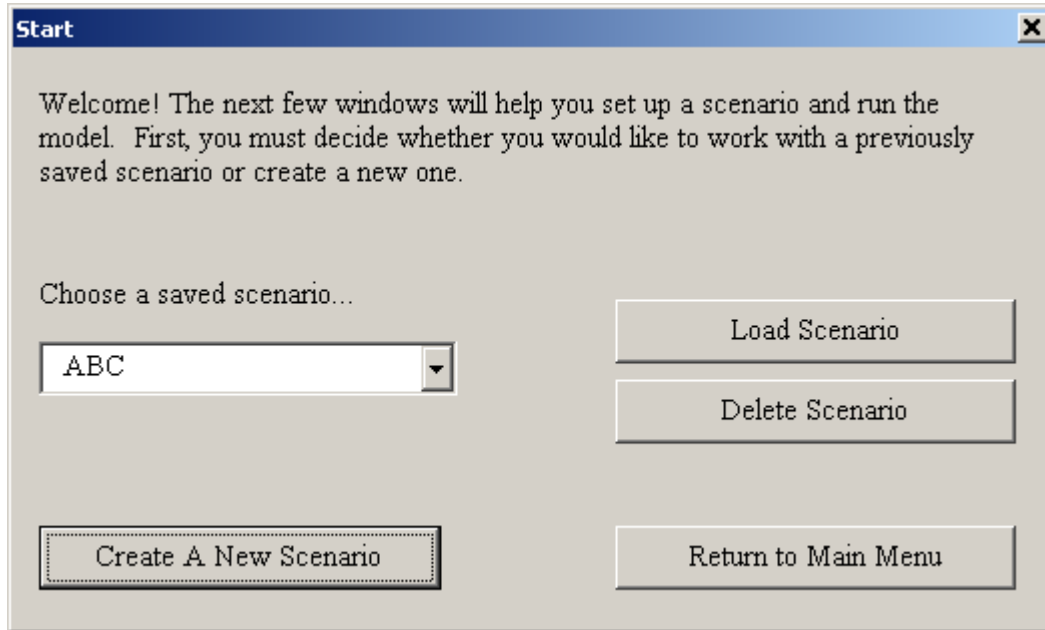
Start

Welcome! The next few windows will help you set up a scenario and run the model. First, you must decide whether you would like to work with a previously saved scenario or create a new one.

Choose a saved scenario...

ABC

Load Scenario

Delete Scenario

Create A New Scenario

Return to Main Menu